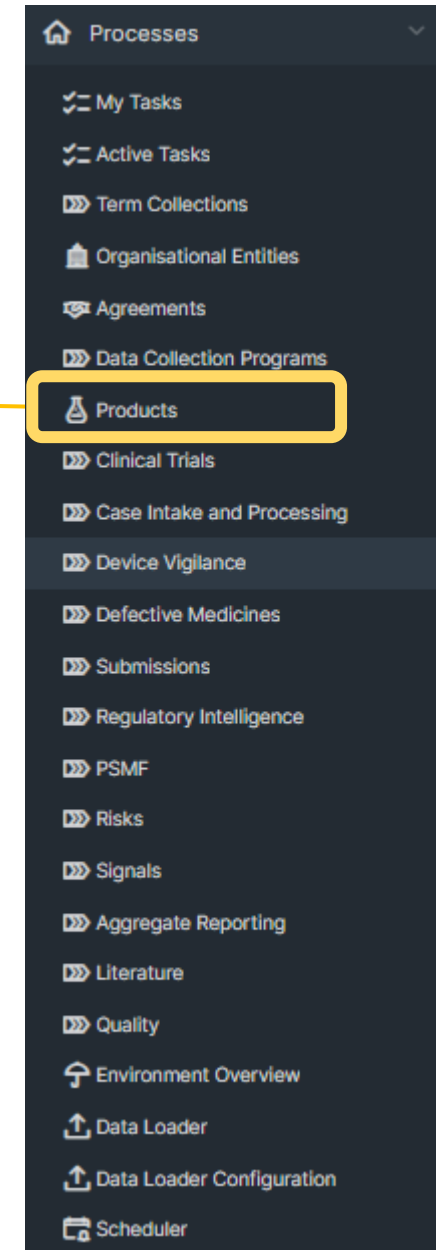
Processes

My Tasks

Active Tasks

Term Collections

Organisational Entities

Agreements

Data Collection Programs

Products

Clinical Trials

Case Intake and Processing

Device Vigilance

Defective Medicines

Submissions

Regulatory Intelligence

PSMF

Risks

Signals

Aggregate Reporting

Literature

Quality

Environment Overview

Data Loader

Data Loader Configuration

Scheduler